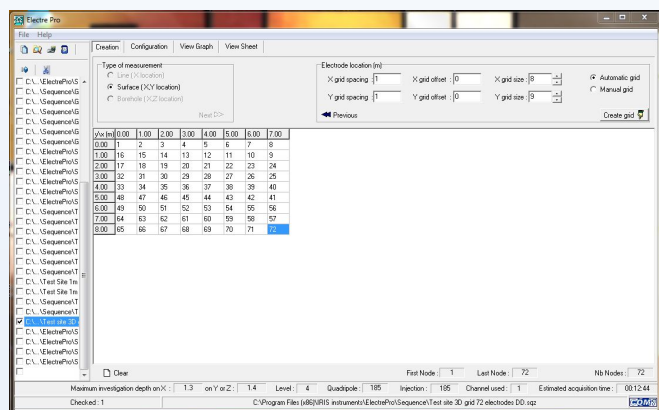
Electre Pro

File Help

Creation | Configuration | View Graph | View Sheet

Type of measurement
Line (X location)
Surface (X,Y location)
Borehole (X,Z location)
Next >

Electrode location (m)
X grid spacing : 1
X grid offset : 0
X grid size : 8
Y grid spacing : 1
Y grid offset : 0
Y grid size : 9
Automatic grid
Manual grid
Previous
Create grid

C:\...\ElectrePro\S
C:\...\Sequence\G
C:\...\Sequence\G
C:\...\Sequence\G
C:\...\Sequence\G
C:\...\Sequence\G
C:\...\Sequence\G
C:\...\ElectrePro\S
C:\...\ElectrePro\S
C:\...\ElectrePro\S
C:\...\ElectrePro\S
C:\...\ElectrePro\S
C:\...\ElectrePro\S
C:\...\Sequence\T
C:\...\Sequence\T
C:\...\Sequence\T
C:\...\Sequence\T
C:\...\Sequence\T
C:\...\Sequence\T
C:\...\Sequence\T
C:\...\Sequence\T
C:\...\Test Site 1m
C:\...\Test Site 1m
C:\...\Sequence\T
C:\...\Sequence\T
C:\...\Test site 3D
C:\...\ElectrePro\S
C:\...\ElectrePro\S
C:\...\ElectrePro\S
C:\...\ElectrePro\S

| y\x (m) | 0.00 | 1.00 | 2.00 | 3.00 | 4.00 | 5.00 | 6.00 | 7.00 |
|---|---|---|---|---|---|---|---|---|
| 0.00 | 1 | 2 | 3 | 4 | 5 | 6 | 7 | 8 |
| 1.00 | 16 | 15 | 14 | 13 | 12 | 11 | 10 | 9 |
| 2.00 | 17 | 18 | 19 | 20 | 21 | 22 | 23 | 24 |
| 3.00 | 32 | 31 | 30 | 29 | 28 | 27 | 26 | 25 |
| 4.00 | 33 | 34 | 35 | 36 | 37 | 38 | 39 | 40 |
| 5.00 | 48 | 47 | 46 | 45 | 44 | 43 | 42 | 41 |
| 6.00 | 49 | 50 | 51 | 52 | 53 | 54 | 55 | 56 |
| 7.00 | 64 | 63 | 62 | 61 | 60 | 59 | 58 | 57 |
| 8.00 | 65 | 66 | 67 | 68 | 69 | 70 | 71 | 72 |

Clear
First Node : 1
Last Node : 72
Nb Nodes : 72

Maximum investigation depth on X : 1.3 on Y or Z : 1.4 Level : 4 Quadripole : 185 Injection : 185 Channel used : 1 Estimated acquisition time : 00:12:44

Checked : 1
C:\Program Files (x86)\IRIS instruments\ElectrePro\Sequence\Test site 3D grid 72 electrodes DD.sqz
COM